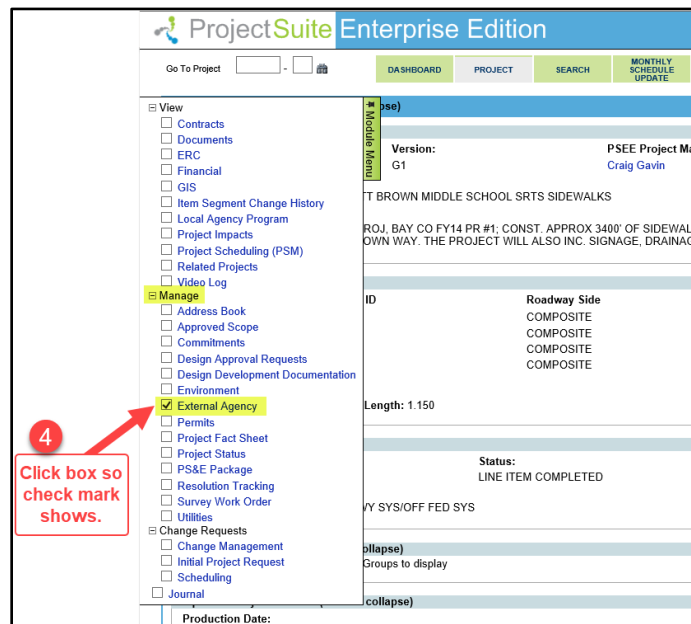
ProjectSuite Enterprise Edition

Go To Project -

DASHBOARD PROJECT SEARCH MONTHLY SCHEDULE UPDATE

⊟ View
Contracts
Documents
ERC
Financial
GIS
Item Segment Change History
Local Agency Program
Project Impacts
Project Scheduling (PSM)
Related Projects
Video Log
⊟ Manage
Address Book
Approved Scope
Commitments
Design Approval Requests
Design Development Documentation
Environment
External Agency
Permits
Project Fact Sheet
Project Status
PS&E Package
Resolution Tracking
Survey Work Order
Utilities
⊟ Change Requests
Change Management
Initial Project Request
Scheduling
Journal

Module Menu

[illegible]pse)

Version: G1

PSEE Project Ma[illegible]
Craig Gavin

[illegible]TT BROWN MIDDLE SCHOOL SRTS SIDEWALKS

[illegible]ROJ, BAY CO FY14 PR #1; CONST. APPROX 3400' OF SIDEWAL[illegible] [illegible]OWN WAY. THE PROJECT WILL ALSO INC. SIGNAGE, DRAINAG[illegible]

ID

Roadway Side
COMPOSITE
COMPOSITE
COMPOSITE
COMPOSITE

Length: 1.150

Status:
LINE ITEM COMPLETED

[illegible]Y SYS/OFF FED SYS

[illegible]ollapse)
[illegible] Groups to display

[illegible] collapse)

Production Date:

4

Click box so check mark shows.